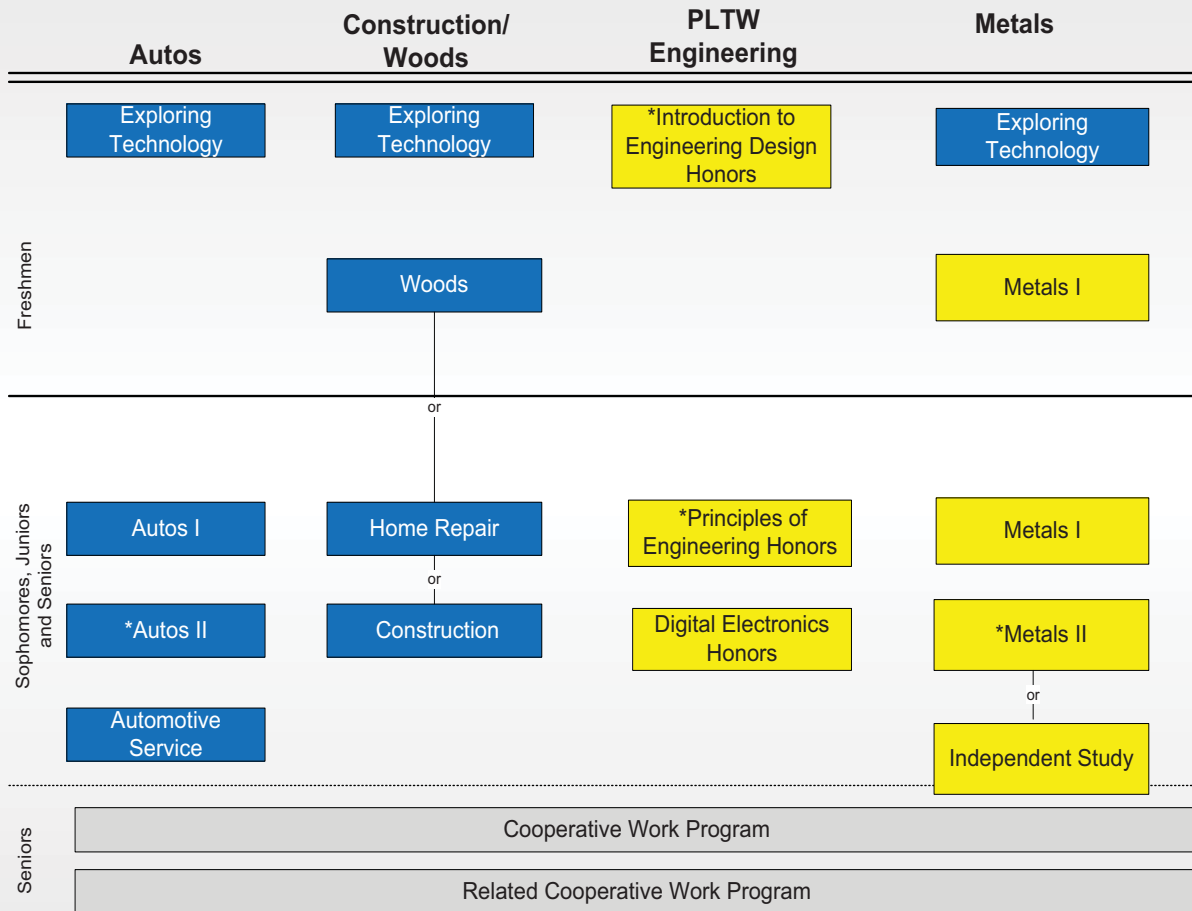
| | Autos | Construction/ Woods | PLTW Engineering | Metals |
|---|---|---|---|---|
| Freshmen | Exploring Technology | Exploring Technology | *Introduction to Engineering Design Honors | Exploring Technology |
| | | Woods | | Metals I |
| | | or | | |
| Sophomores, Juniors and Seniors | Autos I | Home Repair | *Principles of Engineering Honors | Metals I |
| | | or | | |
| | *Autos II | Construction | Digital Electronics Honors | *Metals II |
| | | | | or |
| | Automotive Service | | | Independent Study |
| Seniors | Cooperative Work Program | | | |
| | Related Cooperative Work Program | | | |